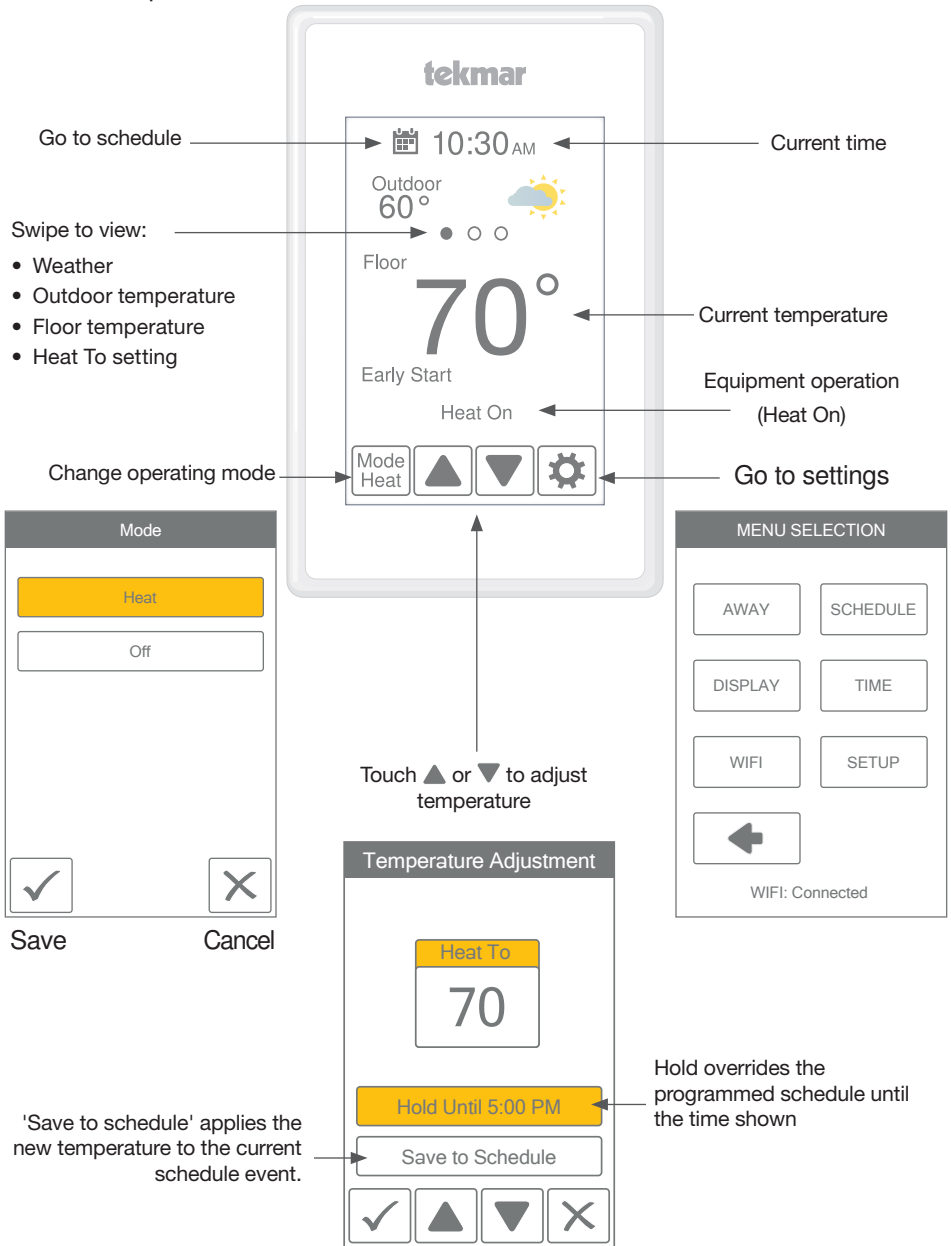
tekmar

Go to schedule

10:30 AM

Current time

Outdoor
60°

Swipe to view:
• Weather
• Outdoor temperature
• Floor temperature
• Heat To setting

Floor

70°

Current temperature

Early Start

Equipment operation (Heat On)

Heat On

Change operating mode

Mode Heat

Go to settings

Mode

Heat

Off

Save

Cancel

MENU SELECTION

AWAY

SCHEDULE

DISPLAY

TIME

WIFI

SETUP

WIFI: Connected

Touch ▲ or ▼ to adjust temperature

Temperature Adjustment

Heat To

70

Hold overrides the programmed schedule until the time shown

Hold Until 5:00 PM

'Save to schedule' applies the new temperature to the current schedule event.

Save to Schedule